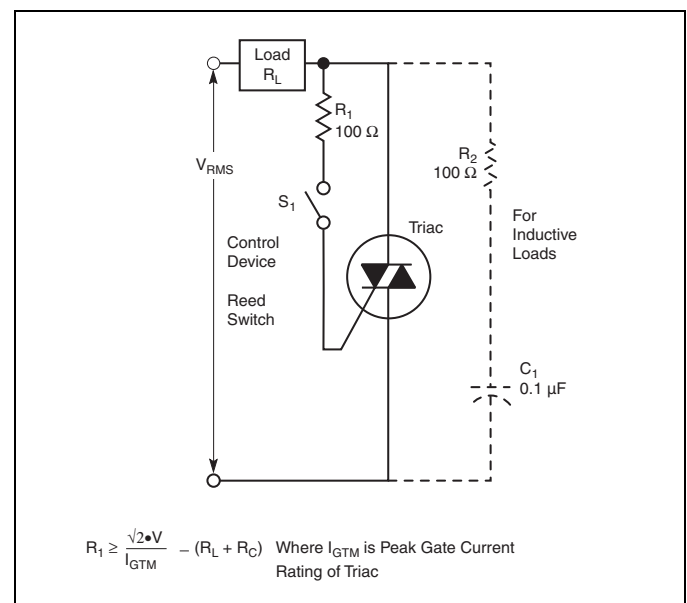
Load $R_L$

$R_1$
100 Ω

$V_{RMS}$

$S_1$

Control Device

Reed Switch

Triac

$R_2$
100 Ω

For Inductive Loads

$C_1$
0.1 µF

$R_1 \geq \frac{\sqrt{2} \bullet V}{I_{GTM}} - (R_L + R_C)$ Where $I_{GTM}$ is Peak Gate Current Rating of Triac